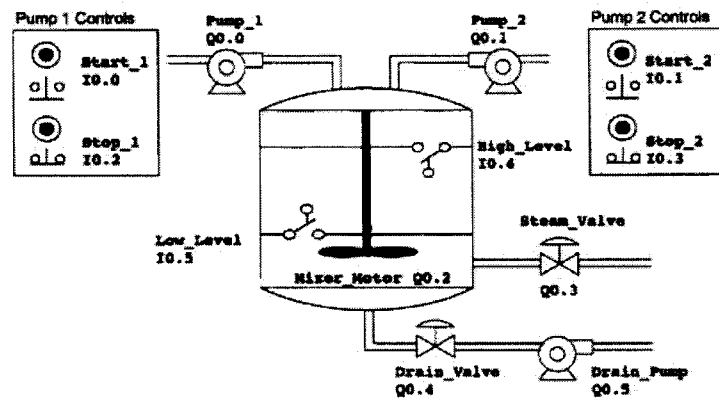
Pump 1 Controls

Start_1
I0.0

Stop_1
I0.2

Pump_1
Q0.0

Pump_2
Q0.1

Pump 2 Controls

Start_2
I0.1

Stop_2
I0.3

High_Level
I0.4

Low_Level
I0.5

Steam_Valve

Mixer_Motor Q0.2

Q0.3

Drain_Valve
Q0.4

Drain_Pump
Q0.5